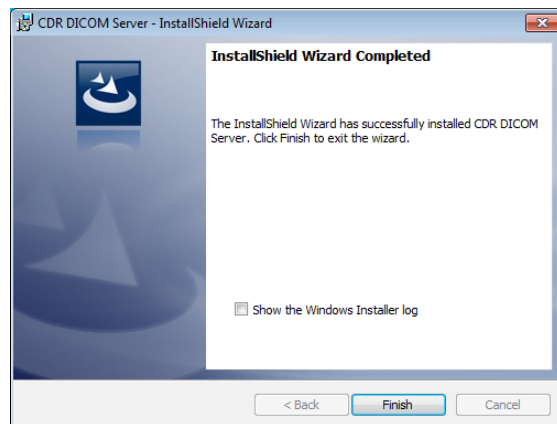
CDR DICOM Server - InstallShield Wizard

InstallShield Wizard Completed

The InstallShield Wizard has successfully installed CDR DICOM Server. Click Finish to exit the wizard.

Show the Windows Installer log

< Back
Finish
Cancel